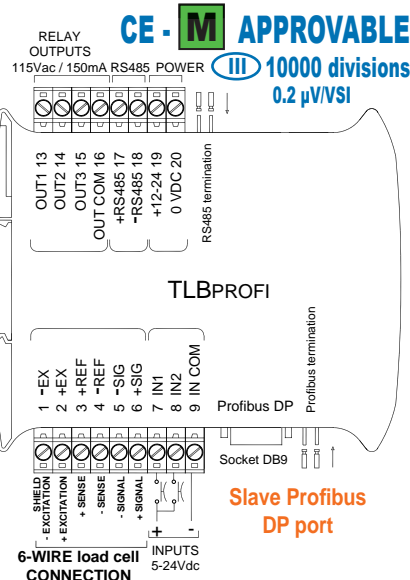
CE - M APPROVABLE

III 10000 divisions

0.2 μV/VSI

RELAY OUTPUTS 115Vac / 150mA

RS485

POWER

OUT1 13
OUT2 14
OUT3 15
OUT COM 16
+RS485 17
-RS485 18
+12-24 19
0 VDC 20

RS485 termination

TLBPROFI

1 -EX
2 +EX
3 +REF
4 -REF
5 -SIG
6 +SIG
7 IN1
8 IN2
9 IN COM

Profibus termination

Profibus DP

Socket DB9

SHIELD - EXCITATION
+ EXCITATION
+ SENSE
- SENSE
- SIGNAL
+ SIGNAL

+ -

Slave Profibus DP port

6-WIRE load cell CONNECTION

INPUTS 5-24Vdc